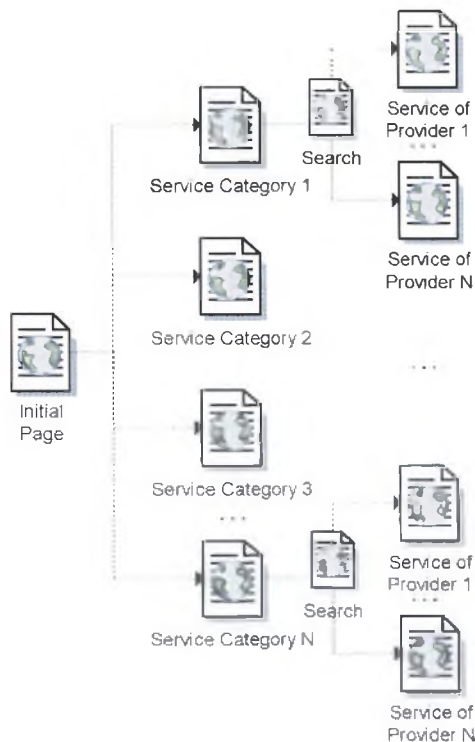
Service of Provider 1

Search

Service Category 1

...

Service of Provider N

Service Category 2

Initial Page

...

Service Category 3

...

Service of Provider 1

Search

...

Service Category N

Service of Provider N